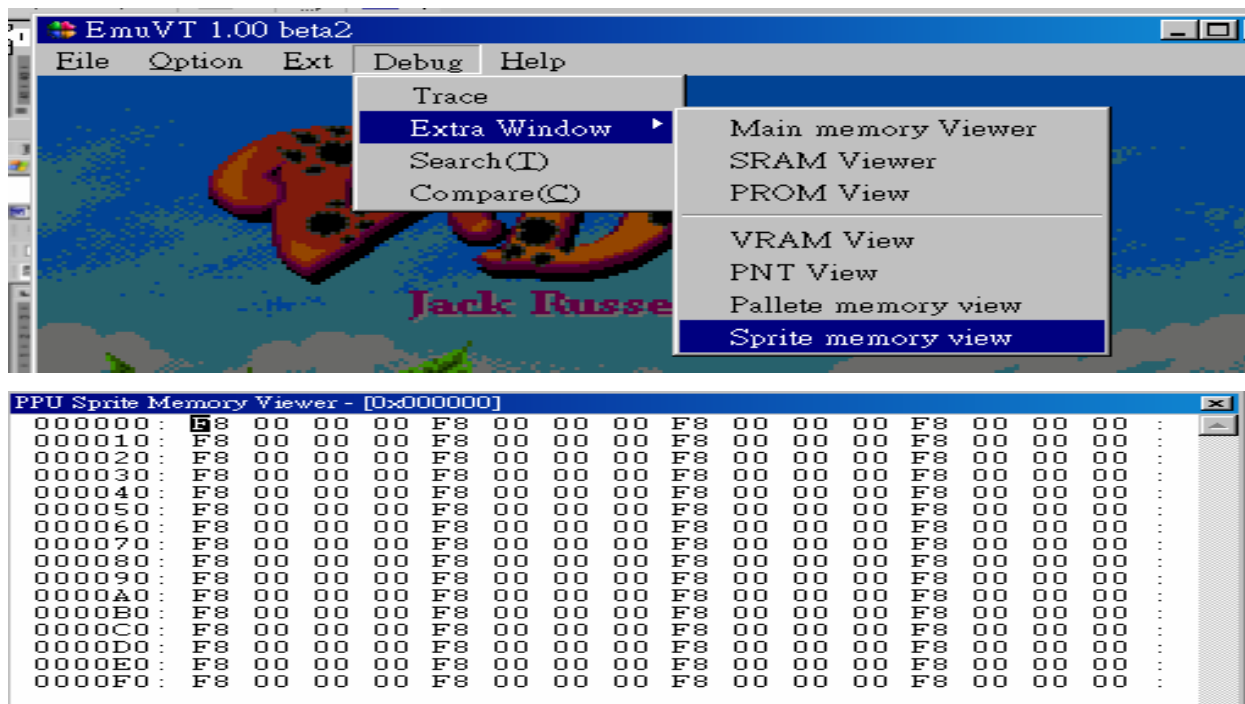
EmuVT 1.00 beta2

File Option Ext Debug Help

Trace
Extra Window
Search(T)
Compare(C)

Main memory Viewer
SRAM Viewer
PROM View
VRAM View
PNT View
Pallete memory view
Sprite memory view

Jack Russe

PPU Sprite Memory Viewer - [0x000000]

| | | | | | | | | | | | | | | | | | |
|---|---|---|---|---|---|---|---|---|---|---|---|---|---|---|---|---|---|
| 000000: | F8 | 00 | 00 | 00 | F8 | 00 | 00 | 00 | F8 | 00 | 00 | 00 | F8 | 00 | 00 | 00 | : |
| 000010: | F8 | 00 | 00 | 00 | F8 | 00 | 00 | 00 | F8 | 00 | 00 | 00 | F8 | 00 | 00 | 00 | : |
| 000020: | F8 | 00 | 00 | 00 | F8 | 00 | 00 | 00 | F8 | 00 | 00 | 00 | F8 | 00 | 00 | 00 | : |
| 000030: | F8 | 00 | 00 | 00 | F8 | 00 | 00 | 00 | F8 | 00 | 00 | 00 | F8 | 00 | 00 | 00 | : |
| 000040: | F8 | 00 | 00 | 00 | F8 | 00 | 00 | 00 | F8 | 00 | 00 | 00 | F8 | 00 | 00 | 00 | : |
| 000050: | F8 | 00 | 00 | 00 | F8 | 00 | 00 | 00 | F8 | 00 | 00 | 00 | F8 | 00 | 00 | 00 | : |
| 000060: | F8 | 00 | 00 | 00 | F8 | 00 | 00 | 00 | F8 | 00 | 00 | 00 | F8 | 00 | 00 | 00 | : |
| 000070: | F8 | 00 | 00 | 00 | F8 | 00 | 00 | 00 | F8 | 00 | 00 | 00 | F8 | 00 | 00 | 00 | : |
| 000080: | F8 | 00 | 00 | 00 | F8 | 00 | 00 | 00 | F8 | 00 | 00 | 00 | F8 | 00 | 00 | 00 | : |
| 000090: | F8 | 00 | 00 | 00 | F8 | 00 | 00 | 00 | F8 | 00 | 00 | 00 | F8 | 00 | 00 | 00 | : |
| 0000A0: | F8 | 00 | 00 | 00 | F8 | 00 | 00 | 00 | F8 | 00 | 00 | 00 | F8 | 00 | 00 | 00 | : |
| 0000B0: | F8 | 00 | 00 | 00 | F8 | 00 | 00 | 00 | F8 | 00 | 00 | 00 | F8 | 00 | 00 | 00 | : |
| 0000C0: | F8 | 00 | 00 | 00 | F8 | 00 | 00 | 00 | F8 | 00 | 00 | 00 | F8 | 00 | 00 | 00 | : |
| 0000D0: | F8 | 00 | 00 | 00 | F8 | 00 | 00 | 00 | F8 | 00 | 00 | 00 | F8 | 00 | 00 | 00 | : |
| 0000E0: | F8 | 00 | 00 | 00 | F8 | 00 | 00 | 00 | F8 | 00 | 00 | 00 | F8 | 00 | 00 | 00 | : |
| 0000F0: | F8 | 00 | 00 | 00 | F8 | 00 | 00 | 00 | F8 | 00 | 00 | 00 | F8 | 00 | 00 | 00 | : |